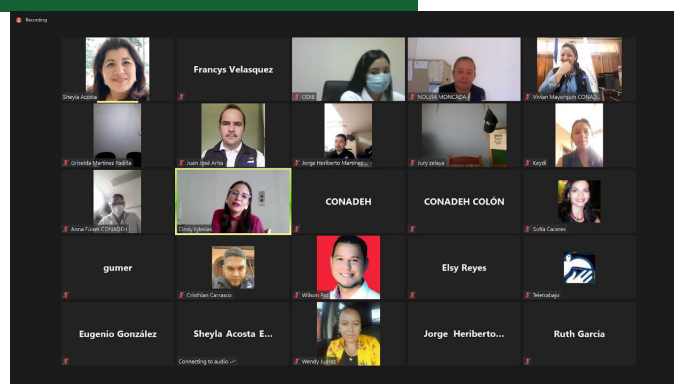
Recording

Sheyla Acosta

Francys Velasquez

ODIE

NOLVIA MONCADA

Vivian Mayorquin CONA...

Griselda Martinez Padilla

Juan José Ariza

Jorge Heriberto Martinez...

Jury zelaya

Keydi

Anna Fúnez CONADEH

Cindy Iglesias

CONADEH

CONADEH COLÓN

Sofia Caceres

gumer

Cristhian Carrasco

Wilson Rod...

Elsy Reyes

Teletrabajo

Eugenio González

Sheyla Acosta E...

Connecting to audio

Wendy Juárez

Jorge Heriberto...

Ruth Garcia